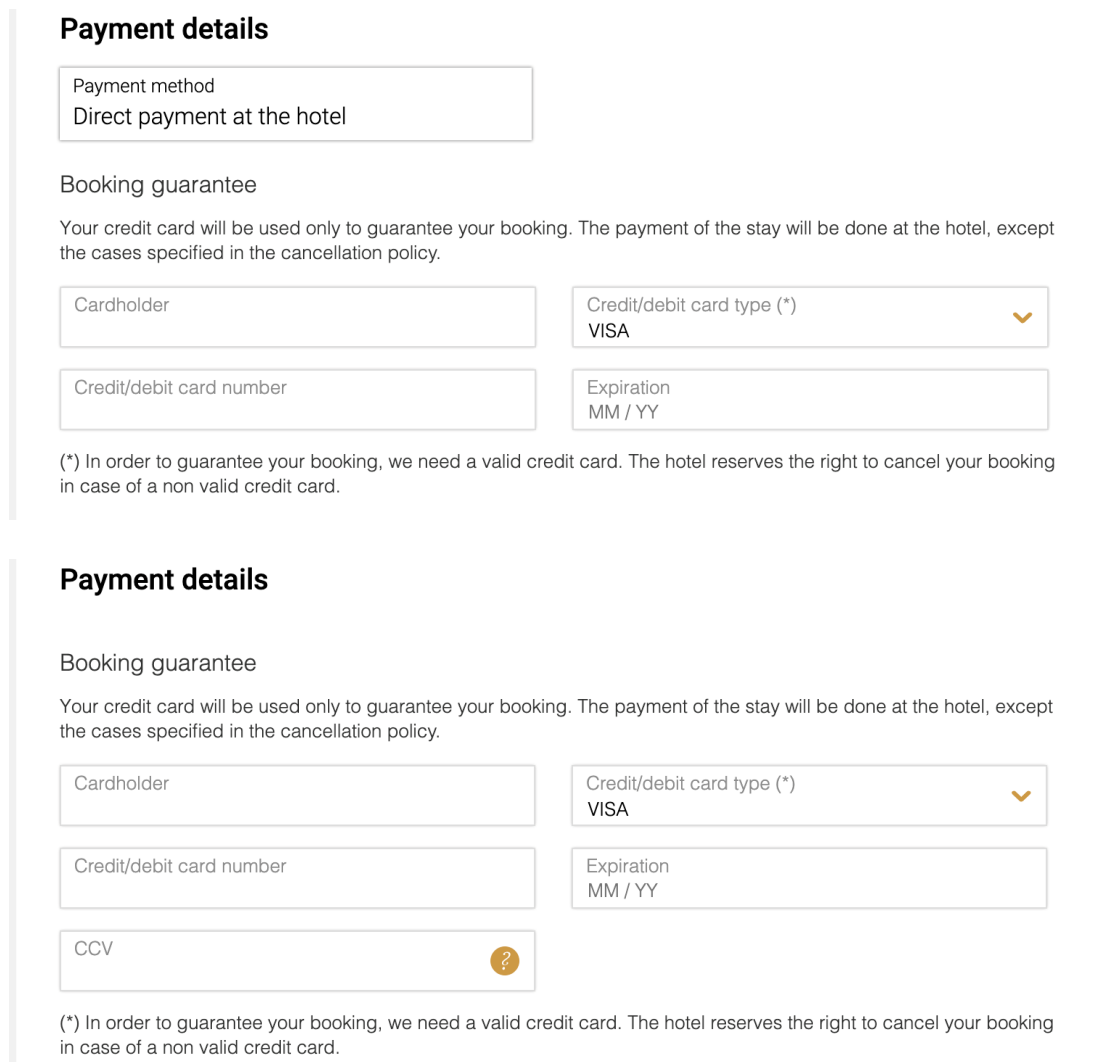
Payment details

Payment method
Direct payment at the hotel

Booking guarantee

Your credit card will be used only to guarantee your booking. The payment of the stay will be done at the hotel, except the cases specified in the cancellation policy.

Cardholder

Credit/debit card type (*)
VISA

Credit/debit card number

Expiration
MM / YY

(*) In order to guarantee your booking, we need a valid credit card. The hotel reserves the right to cancel your booking in case of a non valid credit card.

Payment details

Booking guarantee

Your credit card will be used only to guarantee your booking. The payment of the stay will be done at the hotel, except the cases specified in the cancellation policy.

Cardholder

Credit/debit card type (*)
VISA

Credit/debit card number

Expiration
MM / YY

CCV

?

(*) In order to guarantee your booking, we need a valid credit card. The hotel reserves the right to cancel your booking in case of a non valid credit card.